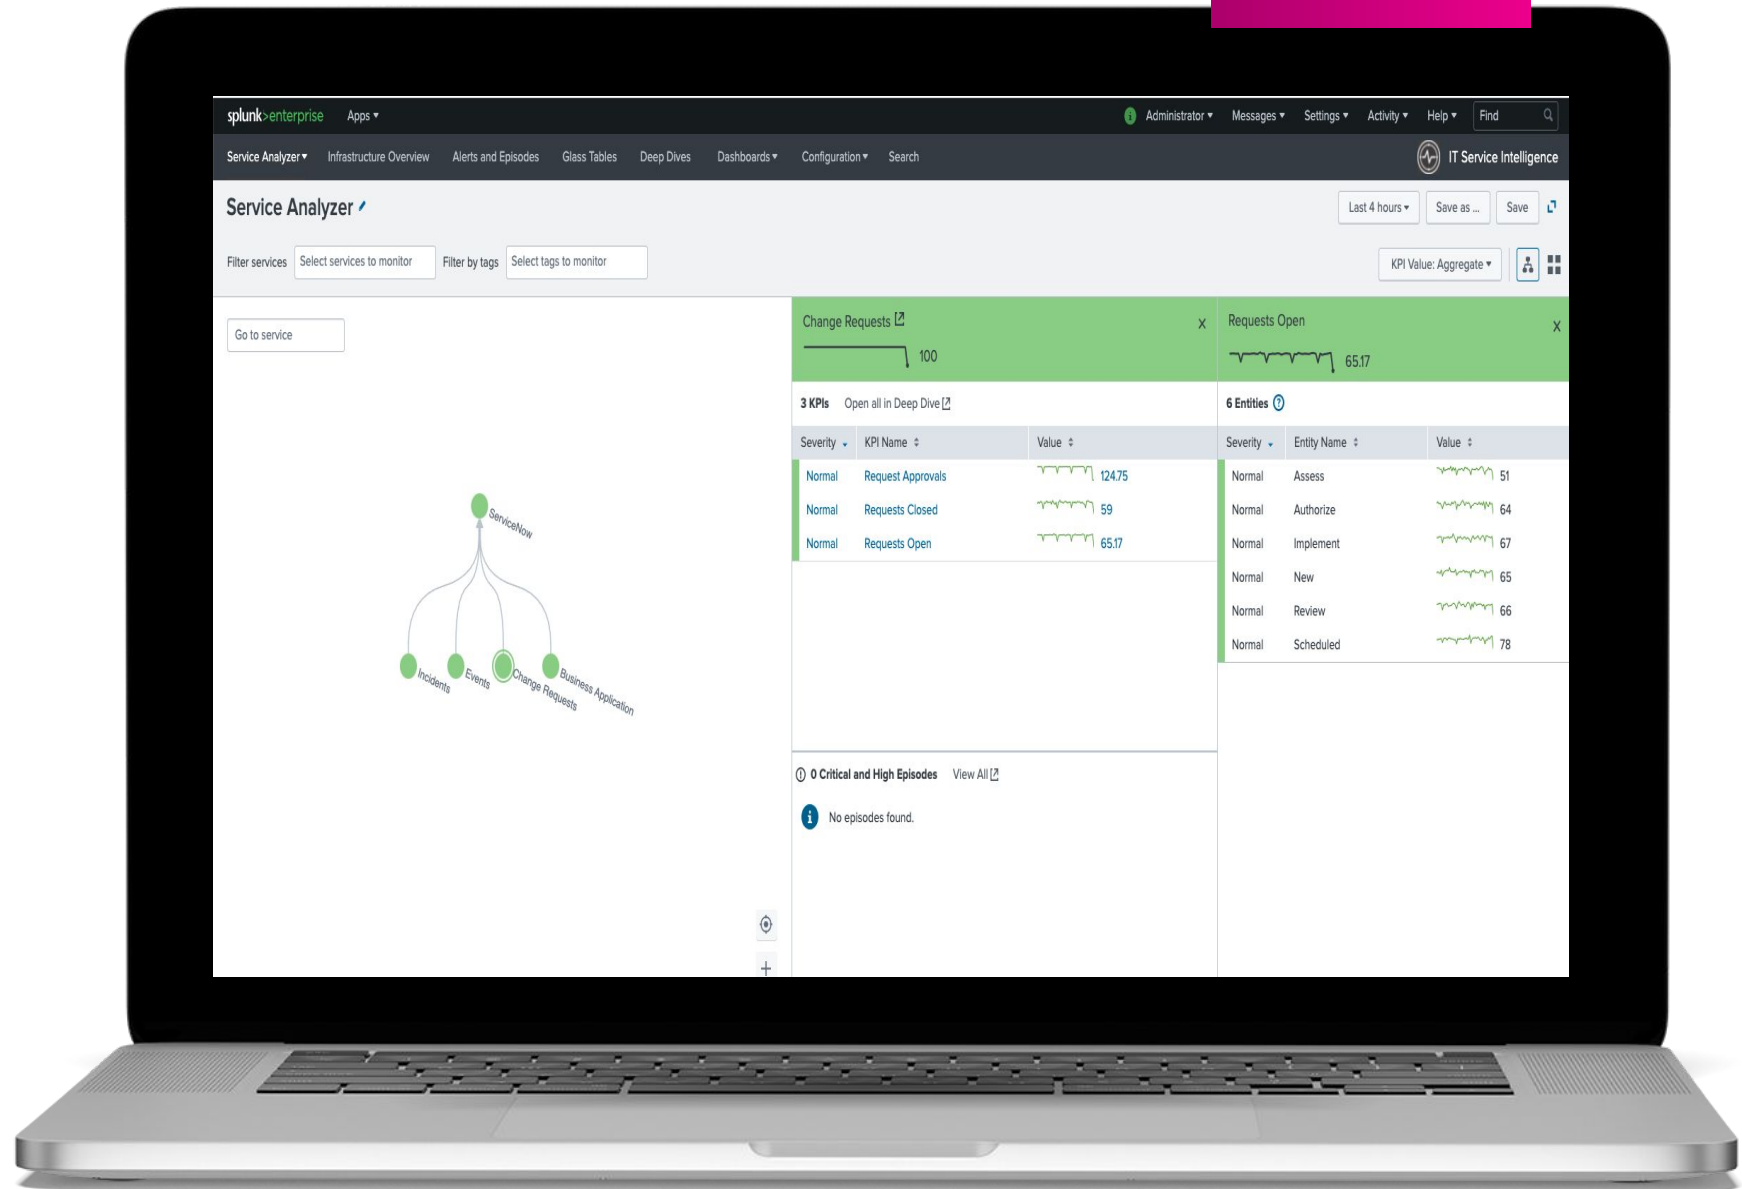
splunk>enterprise Apps ▾

Administrator ▾ Messages ▾ Settings ▾ Activity ▾ Help ▾ Find

Service Analyzer ▾ Infrastructure Overview Alerts and Episodes Glass Tables Deep Dives Dashboards ▾ Configuration ▾ Search

IT Service Intelligence

Service Analyzer

Last 4 hours ▾ Save as ... Save

Filter services Select services to monitor Filter by tags Select tags to monitor

KPI Value: Aggregate ▾

Go to service

ServiceNow

Incidents Events Change Requests Business Application

Change Requests

100

3 KPIs Open all in Deep Dive

| Severity | KPI Name | Value |
|---|---|---|
| Normal | Request Approvals | 124.75 |
| Normal | Requests Closed | 59 |
| Normal | Requests Open | 65.17 |

0 Critical and High Episodes View All

No episodes found.

Requests Open

65.17

6 Entities

| Severity | Entity Name | Value |
|---|---|---|
| Normal | Assess | 51 |
| Normal | Authorize | 64 |
| Normal | Implement | 67 |
| Normal | New | 65 |
| Normal | Review | 66 |
| Normal | Scheduled | 78 |